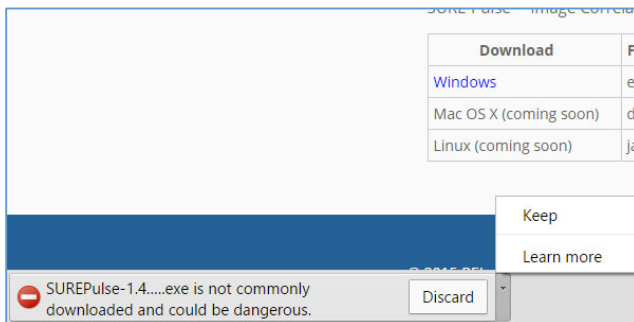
SURE Pulse – Image Correla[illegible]

| Download | F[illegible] |
|---|---|
| Windows | e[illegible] |
| Mac OS X (coming soon) | d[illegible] |
| Linux (coming soon) | ja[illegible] |

Keep

Learn more

© 2015 PEL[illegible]

SUREPulse-1.4.....exe is not commonly downloaded and could be dangerous.

Discard